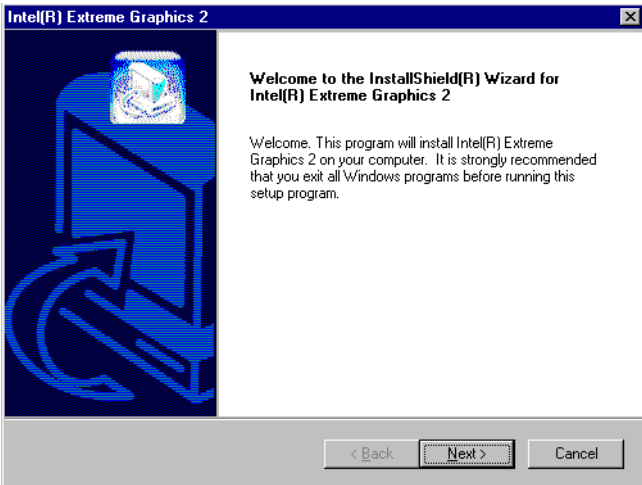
Intel(R) Extreme Graphics 2

Welcome to the InstallShield(R) Wizard for Intel(R) Extreme Graphics 2

Welcome. This program will install Intel(R) Extreme Graphics 2 on your computer. It is strongly recommended that you exit all Windows programs before running this setup program.

< Back

Next >

Cancel